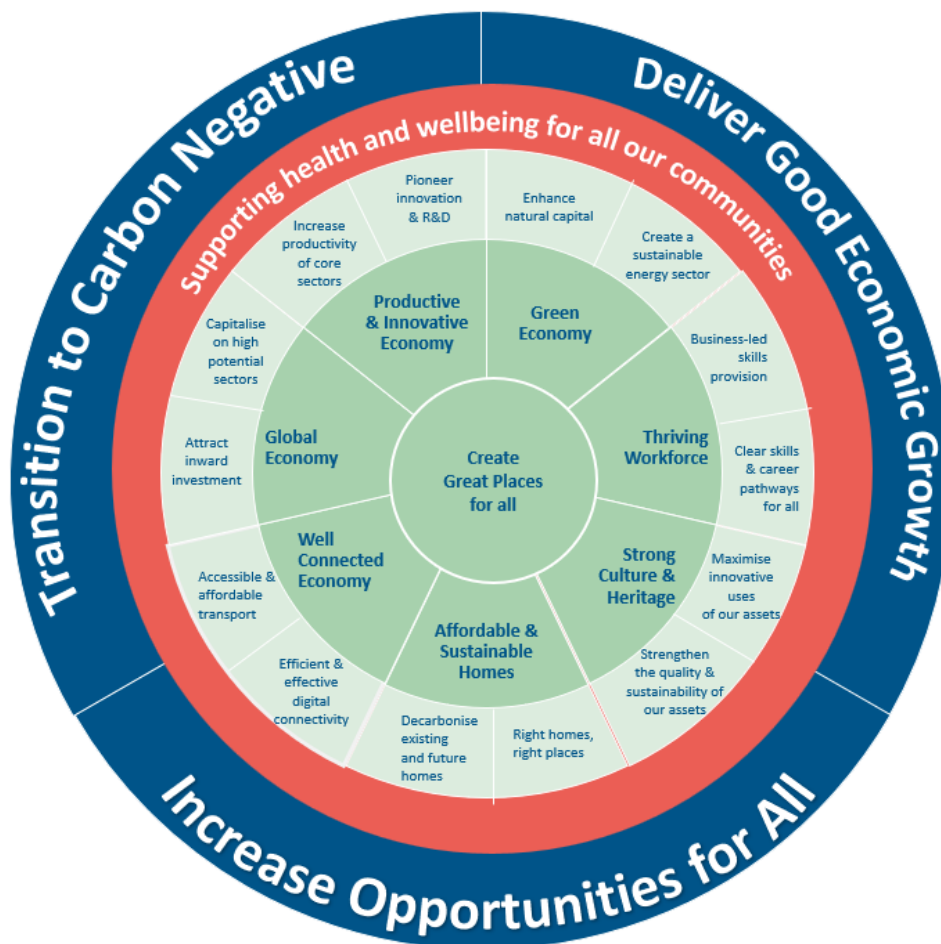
Transition to Carbon Negative

Deliver Good Economic Growth

Increase Opportunities for All

Supporting health and wellbeing for all our communities

Pioneer innovation & R&D

Enhance natural capital

Increase productivity of core sectors

Create a sustainable energy sector

Productive & Innovative Economy

Green Economy

Capitalise on high potential sectors

Business-led skills provision

Global Economy

Thriving Workforce

Attract inward investment

Create Great Places for all

Clear skills & career pathways for all

Well Connected Economy

Strong Culture & Heritage

Accessible & affordable transport

Maximise innovative uses of our assets

Affordable & Sustainable Homes

Efficient & effective digital connectivity

Strengthen the quality & sustainability of our assets

Decarbonise existing and future homes

Right homes, right places